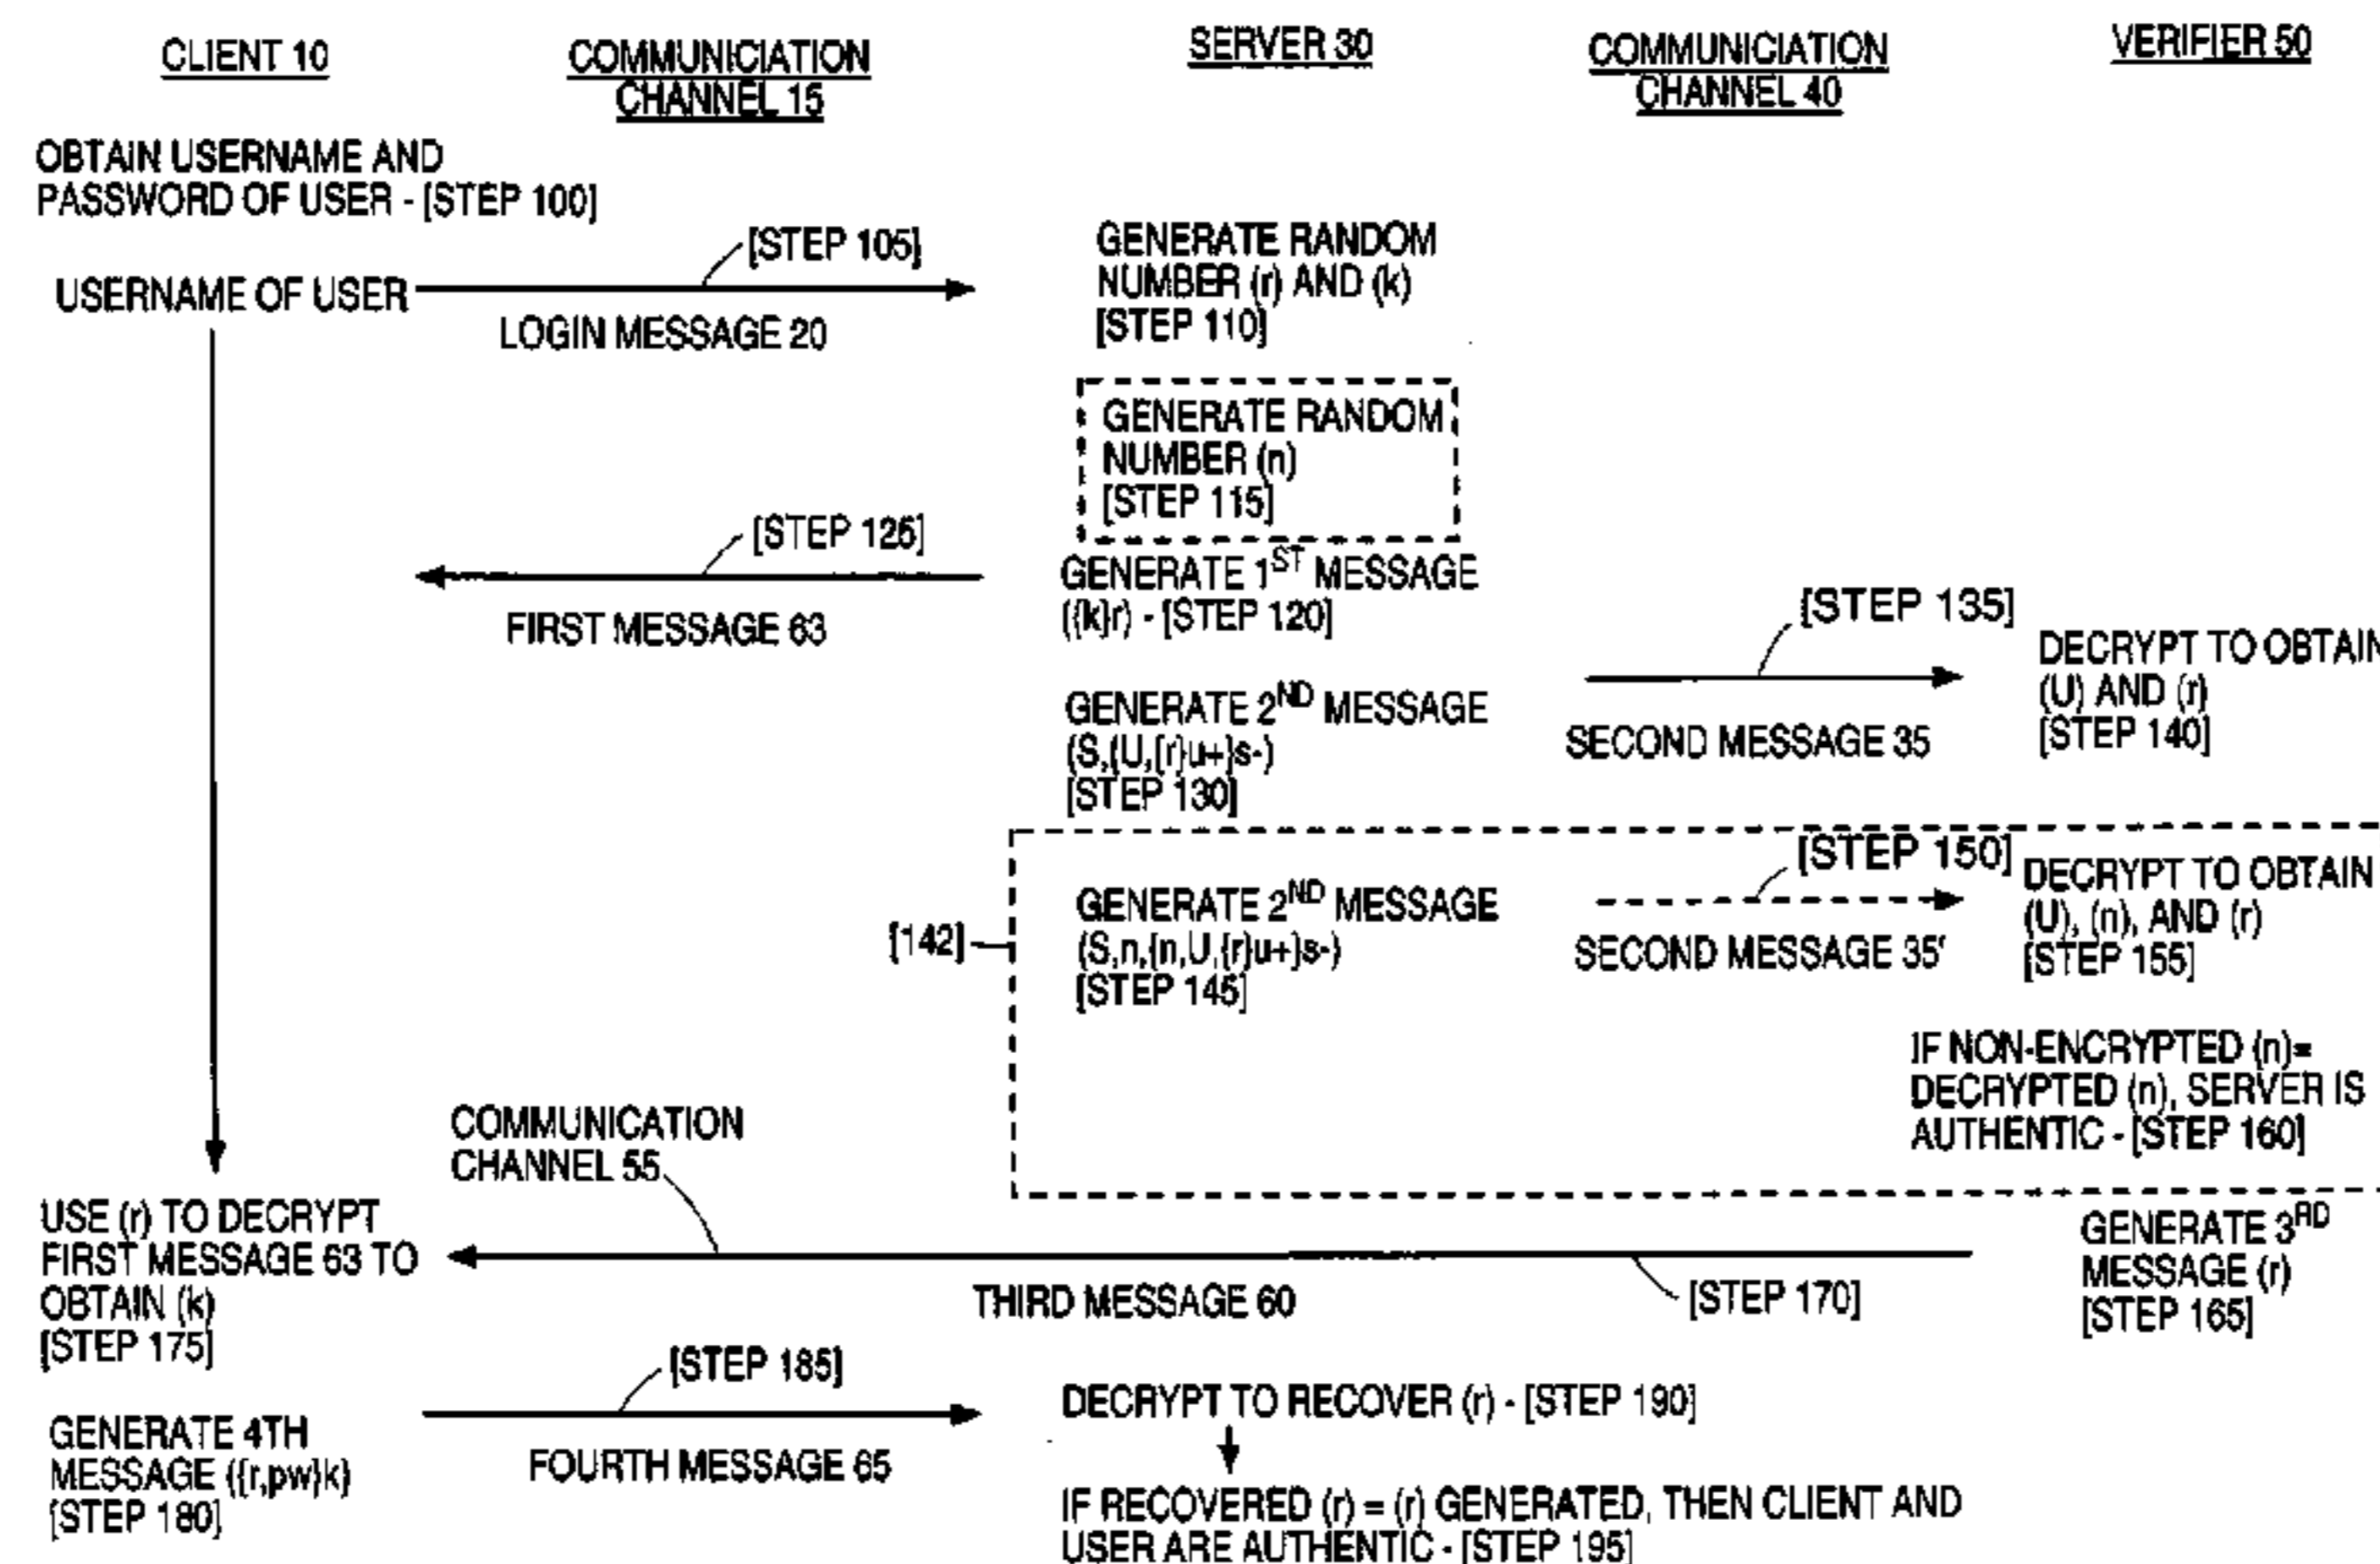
CLIENT 10

COMMUNICIATION CHANNEL 15

SERVER 30

COMMUNICIATION CHANNEL 40

VERIFIER 50

OBTAIN USERNAME AND PASSWORD OF USER - [STEP 100]

[STEP 105]

USERNAME OF USER

LOGIN MESSAGE 20

GENERATE RANDOM NUMBER (r) AND (k) [STEP 110]

GENERATE RANDOM NUMBER (n) [STEP 115]

[STEP 125]

GENERATE $1^{ST}$ MESSAGE ({k}r) - [STEP 120]

FIRST MESSAGE 63

[STEP 135]

DECRYPT TO OBTAIN (U) AND (r) [STEP 140]

GENERATE $2^{ND}$ MESSAGE (S,{U,{r}u+}s-) [STEP 130]

SECOND MESSAGE 35

[STEP 150]

DECRYPT TO OBTAIN (U), (n), AND (r) [STEP 155]

[142]

GENERATE $2^{ND}$ MESSAGE (S,n,{n,U,{r}u+}s-) [STEP 145]

SECOND MESSAGE 35'

IF NON-ENCRYPTED (n)= DECRYPTED (n), SERVER IS AUTHENTIC - [STEP 160]

COMMUNICATION CHANNEL 55

USE (r) TO DECRYPT FIRST MESSAGE 63 TO OBTAIN (k) [STEP 175]

GENERATE $3^{RD}$ MESSAGE (r) [STEP 165]

THIRD MESSAGE 60

[STEP 170]

[STEP 185]

DECRYPT TO RECOVER (r) - [STEP 190]

GENERATE 4TH MESSAGE ({r,pw}k) [STEP 180]

FOURTH MESSAGE 65

IF RECOVERED (r) = (r) GENERATED, THEN CLIENT AND USER ARE AUTHENTIC - [STEP 195]